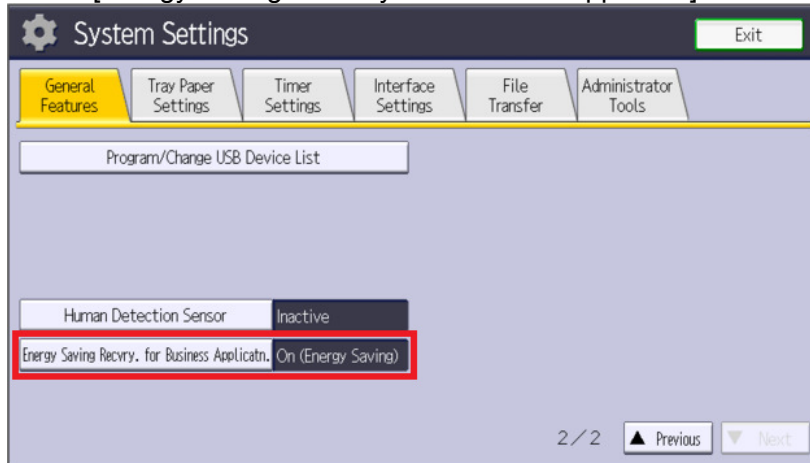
System Settings

Exit

General Features

Tray Paper Settings

Timer Settings

Interface Settings

File Transfer

Administrator Tools

Program/Change USB Device List

Human Detection Sensor

Inactive

Energy Saving Recvry. for Business Applicatn.

On (Energy Saving)

2/2

▲ Previous

▼ Next